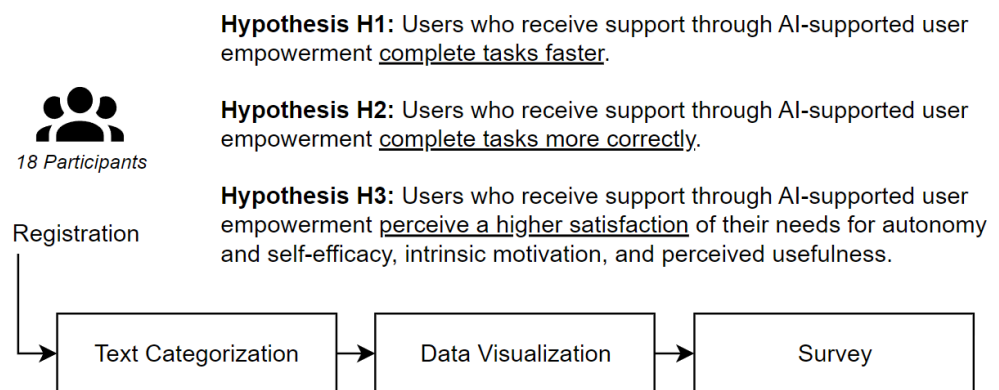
Hypothesis H1: Users who receive support through AI-supported user empowerment complete tasks faster.

Hypothesis H2: Users who receive support through AI-supported user empowerment complete tasks more correctly.

Hypothesis H3: Users who receive support through AI-supported user empowerment perceive a higher satisfaction of their needs for autonomy and self-efficacy, intrinsic motivation, and perceived usefulness.

18 Participants

Registration

Text Categorization

Data Visualization

Survey